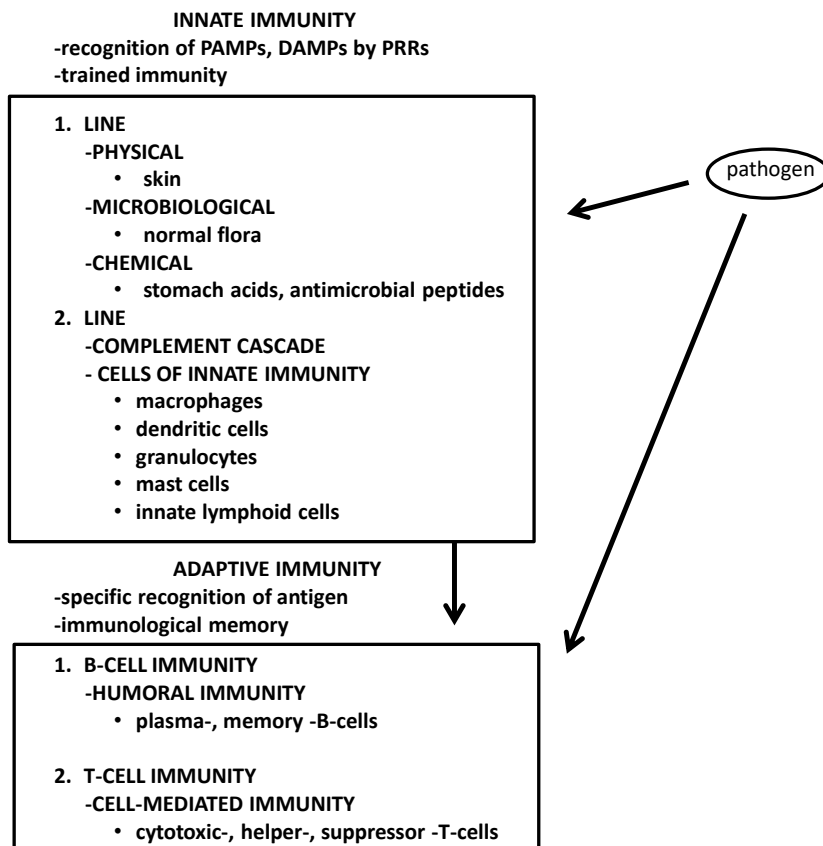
INNATE IMMUNITY
-recognition of PAMPs, DAMPs by PRRs
-trained immunity

1. LINE
-PHYSICAL
• skin
-MICROBIOLOGICAL
• normal flora
-CHEMICAL
• stomach acids, antimicrobial peptides
2. LINE
-COMPLEMENT CASCADE
- CELLS OF INNATE IMMUNITY
• macrophages
• dendritic cells
• granulocytes
• mast cells
• innate lymphoid cells

pathogen

ADAPTIVE IMMUNITY
-specific recognition of antigen
-immunological memory

1. B-CELL IMMUNITY
-HUMORAL IMMUNITY
• plasma-, memory -B-cells

2. T-CELL IMMUNITY
-CELL-MEDIATED IMMUNITY
• cytotoxic-, helper-, suppressor -T-cells